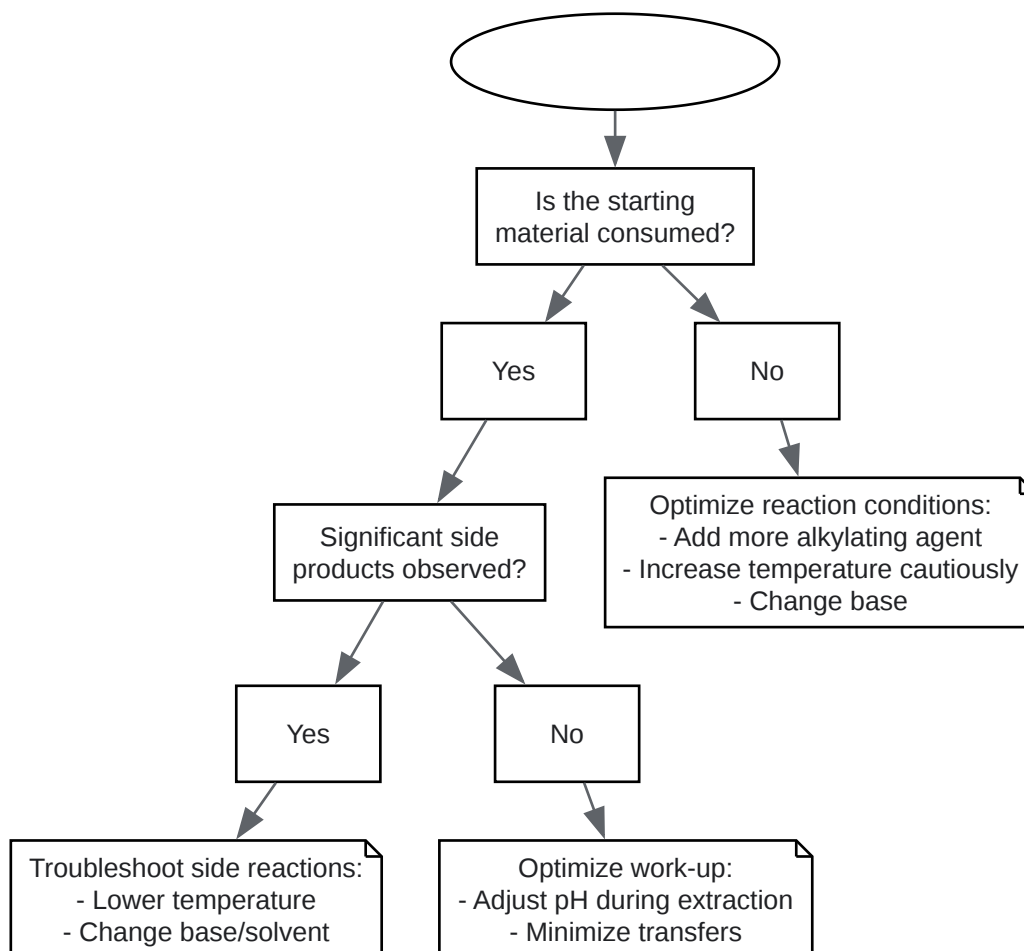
Is the starting material consumed?

Yes

No

Optimize reaction conditions:
- Add more alkylating agent
- Increase temperature cautiously
- Change base

Significant side products observed?

Yes

No

Troubleshoot side reactions:
- Lower temperature
- Change base/solvent

Optimize work-up:
- Adjust pH during extraction
- Minimize transfers